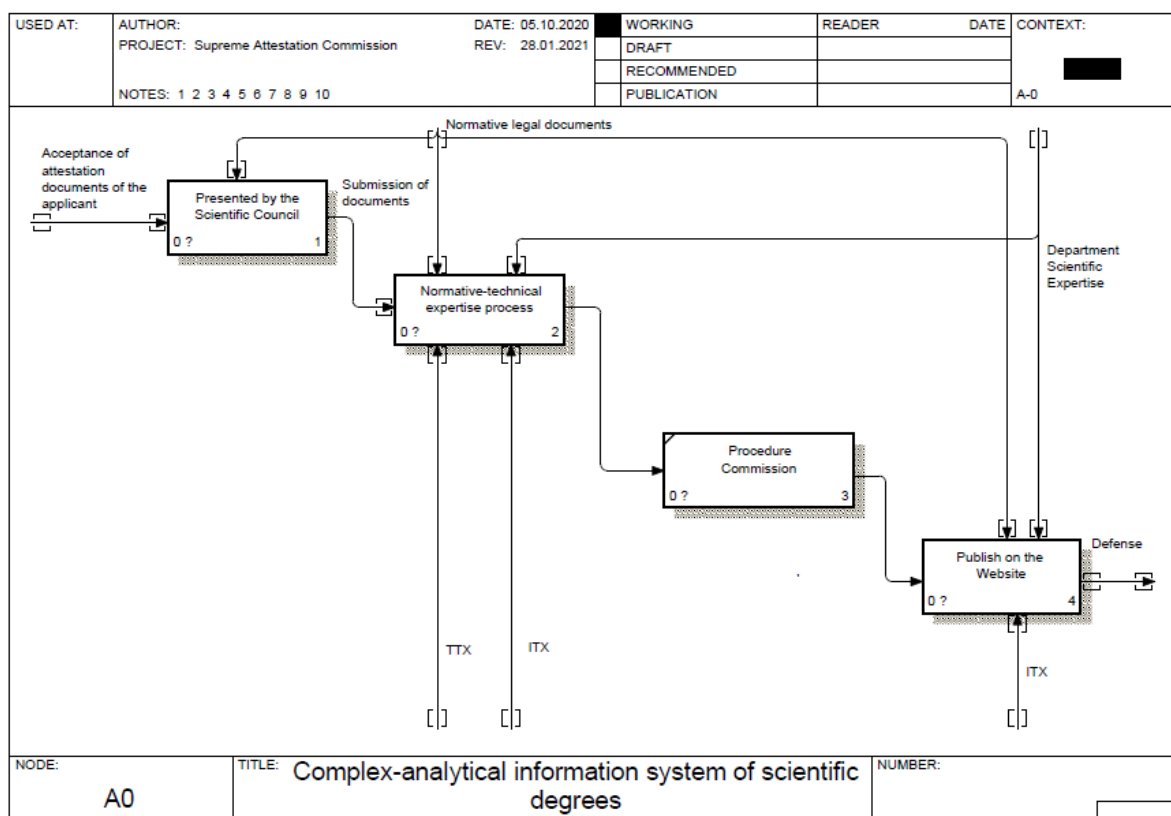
| USED AT: | AUTHOR: PROJECT: Supreme Attestation Commission NOTES: 1 2 3 4 5 6 7 8 9 10 | DATE: 05.10.2020 REV: 28.01.2021 | | WORKING | READER | DATE | CONTEXT: |
|---|---|---|---|---|---|---|---|
| | | | | DRAFT | | | |
| | | | | RECOMMENDED | | | |
| | | | | PUBLICATION | | | A-0 |

Normative legal documents

Acceptance of attestation documents of the applicant

Presented by the Scientific Council
0 ? 1

Submission of documents

Normative-technical expertise process
0 ? 2

Department Scientific Expertise

Procedure Commission
0 ? 3

Publish on the Website
0 ? 4

Defense

TTX

ITX

ITX

NODE: A0

TITLE: Complex-analytical information system of scientific degrees

NUMBER: